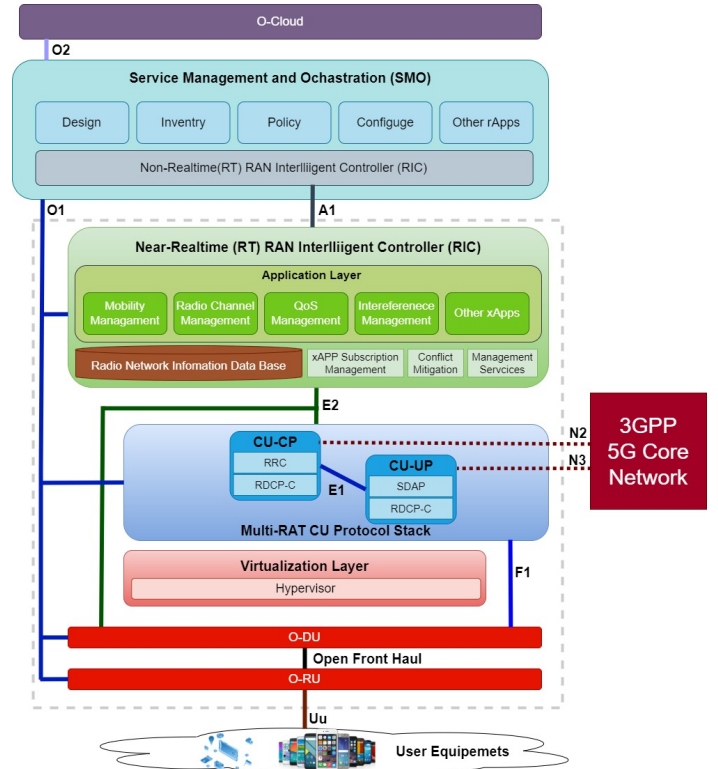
O-Cloud

O2

Service Management and Ochastration (SMO)

Design

Inventry

Policy

Configuge

Other rApps

Non-Realtime(RT) RAN Interlliigent Controller (RIC)

O1

A1

Near-Realtime (RT) RAN Interlliigent Controller (RIC)

Application Layer

Mobility Managament

Radio Channel Management

QoS Management

Intereference Management

Other xApps

Radio Network Infomation Data Base

xAPP Subscription Management

Conflict Mitigation

Management Servcices

E2

CU-CP

RRC

RDCP-C

E1

CU-UP

SDAP

RDCP-C

Multi-RAT CU Protocol Stack

N2

N3

3GPP 5G Core Network

Virtualization Layer

Hypervisor

F1

O-DU

Open Front Haul

O-RU

Uu

User Equipemets